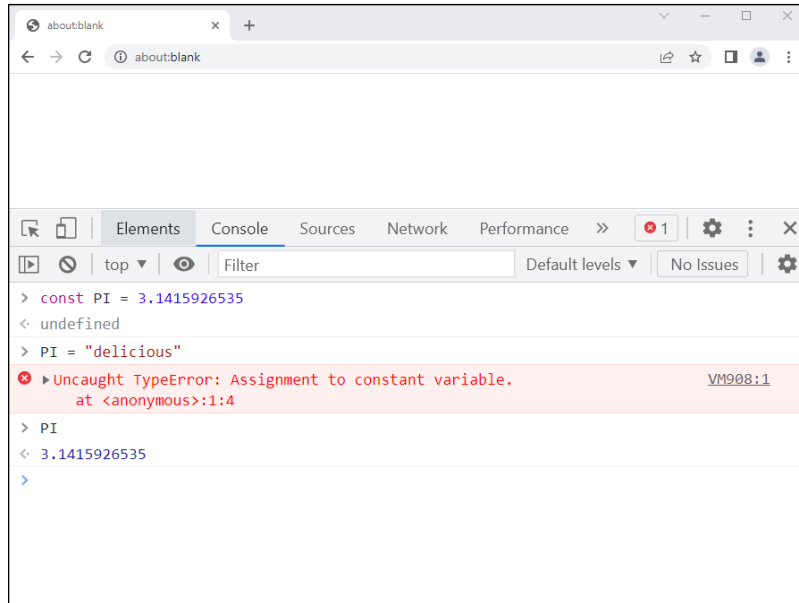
about:blank
about:blank

Elements Console Sources Network Performance » 1

top Filter Default levels No Issues

> const PI = 3.1415926535
< undefined
> PI = "delicious"
Uncaught TypeError: Assignment to constant variable.
at <anonymous>:1:4
VM908:1
> PI
< 3.1415926535
>